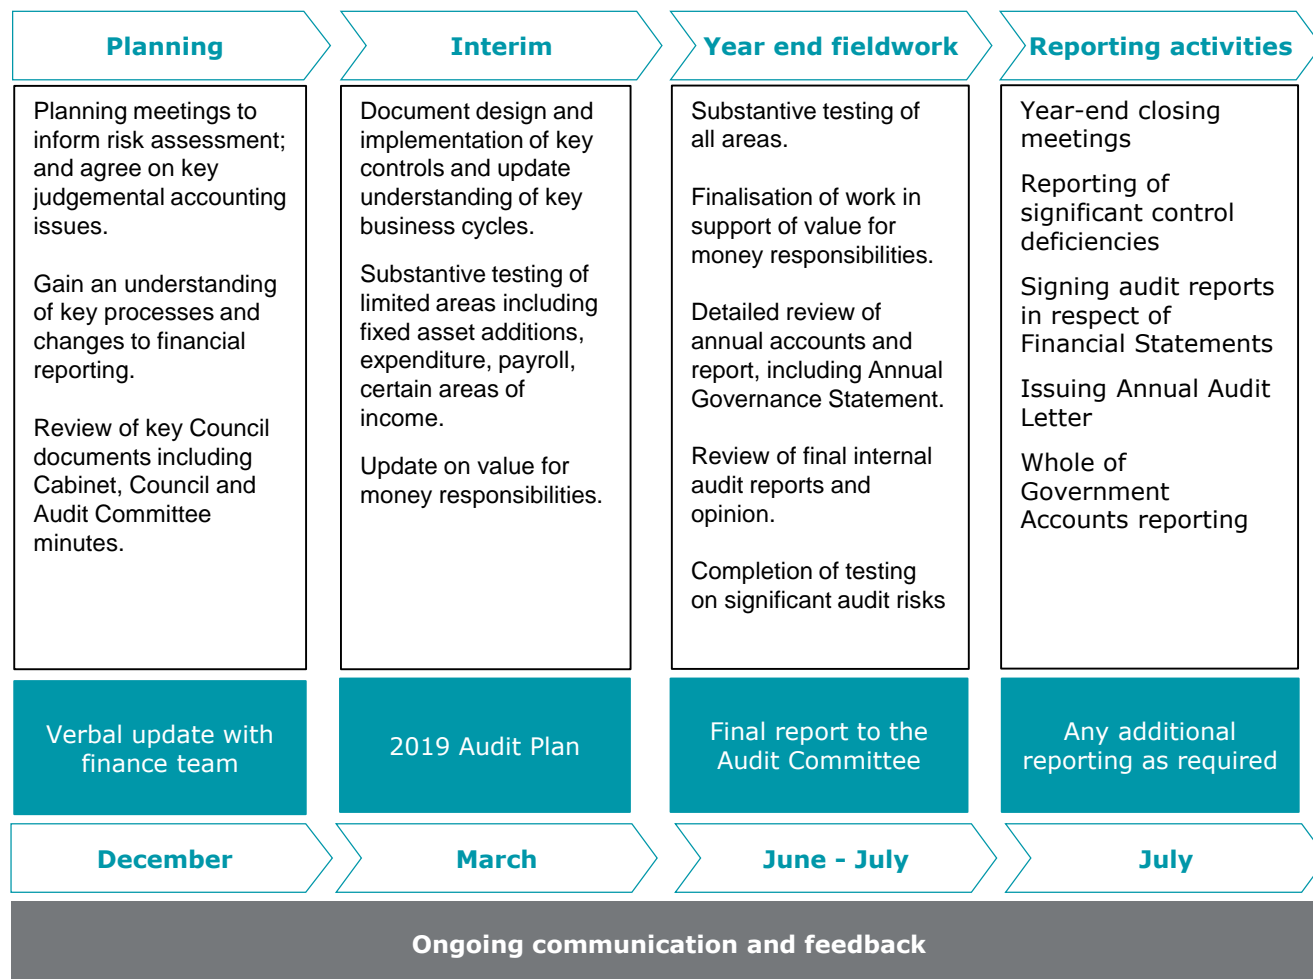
Planning

Planning meetings to inform risk assessment; and agree on key judgemental accounting issues.

Gain an understanding of key processes and changes to financial reporting.

Review of key Council documents including Cabinet, Council and Audit Committee minutes.

Verbal update with finance team

December

Interim

Document design and implementation of key controls and update understanding of key business cycles.

Substantive testing of limited areas including fixed asset additions, expenditure, payroll, certain areas of income.

Update on value for money responsibilities.

2019 Audit Plan

March

Year end fieldwork

Substantive testing of all areas.

Finalisation of work in support of value for money responsibilities.

Detailed review of annual accounts and report, including Annual Governance Statement.

Review of final internal audit reports and opinion.

Completion of testing on significant audit risks

Final report to the Audit Committee

June - July

Reporting activities

Year-end closing meetings

Reporting of significant control deficiencies

Signing audit reports in respect of Financial Statements

Issuing Annual Audit Letter

Whole of Government Accounts reporting

Any additional reporting as required

July

Ongoing communication and feedback